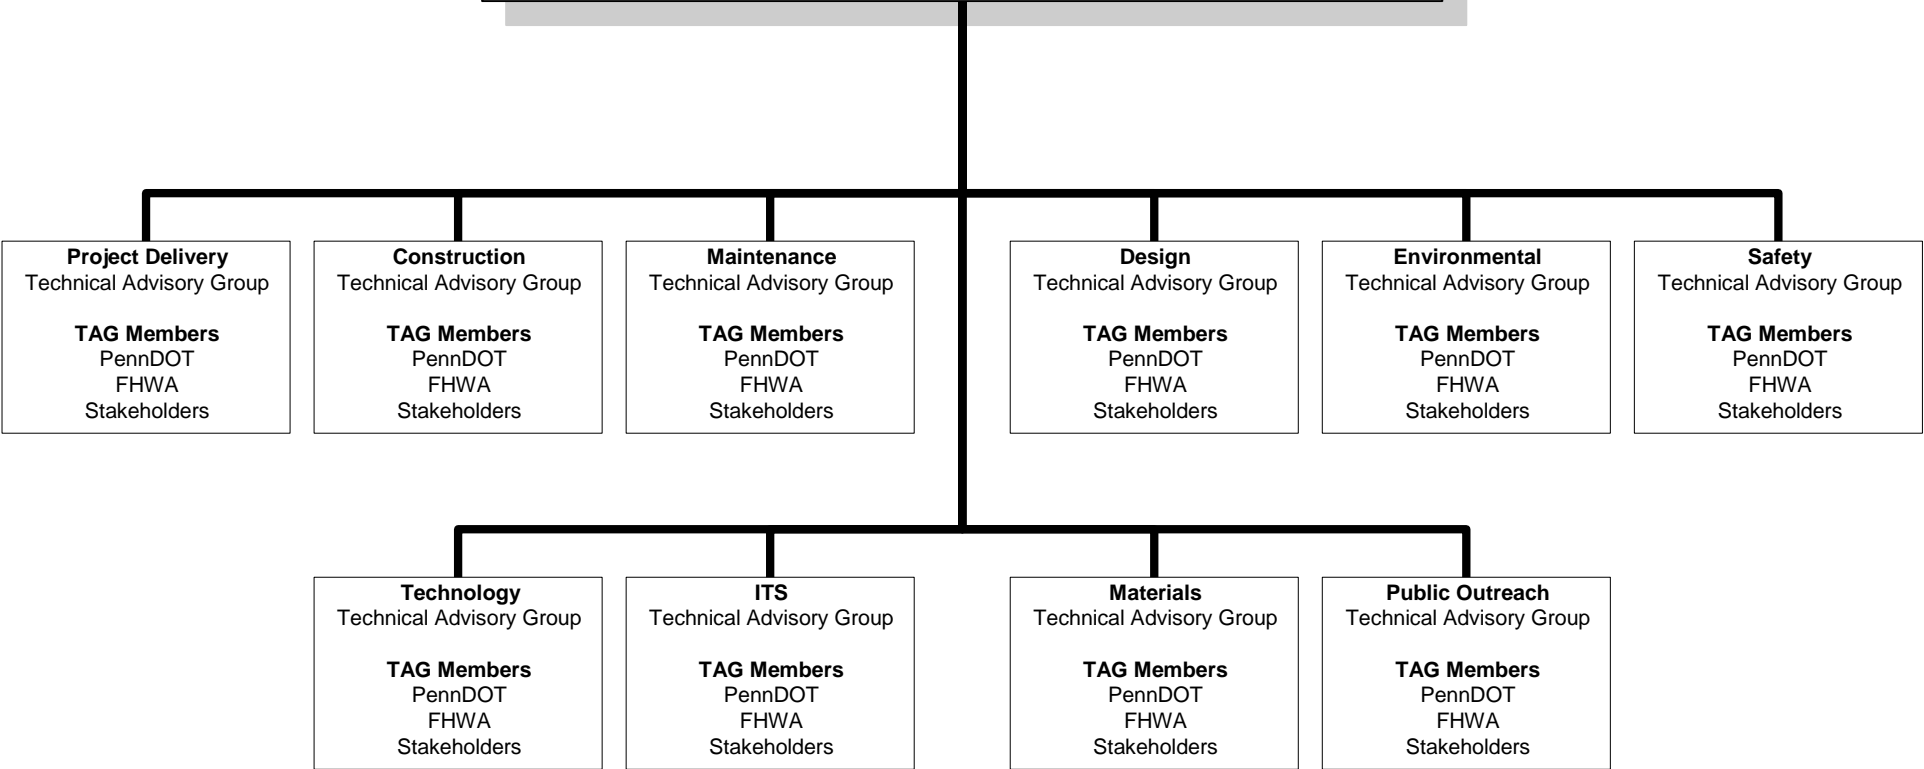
Project Delivery
Technical Advisory Group

TAG Members
PennDOT
FHWA
Stakeholders

Construction
Technical Advisory Group

TAG Members
PennDOT
FHWA
Stakeholders

Maintenance
Technical Advisory Group

TAG Members
PennDOT
FHWA
Stakeholders

Design
Technical Advisory Group

TAG Members
PennDOT
FHWA
Stakeholders

Environmental
Technical Advisory Group

TAG Members
PennDOT
FHWA
Stakeholders

Safety
Technical Advisory Group

TAG Members
PennDOT
FHWA
Stakeholders

Technology
Technical Advisory Group

TAG Members
PennDOT
FHWA
Stakeholders

ITS
Technical Advisory Group

TAG Members
PennDOT
FHWA
Stakeholders

Materials
Technical Advisory Group

TAG Members
PennDOT
FHWA
Stakeholders

Public Outreach
Technical Advisory Group

TAG Members
PennDOT
FHWA
Stakeholders